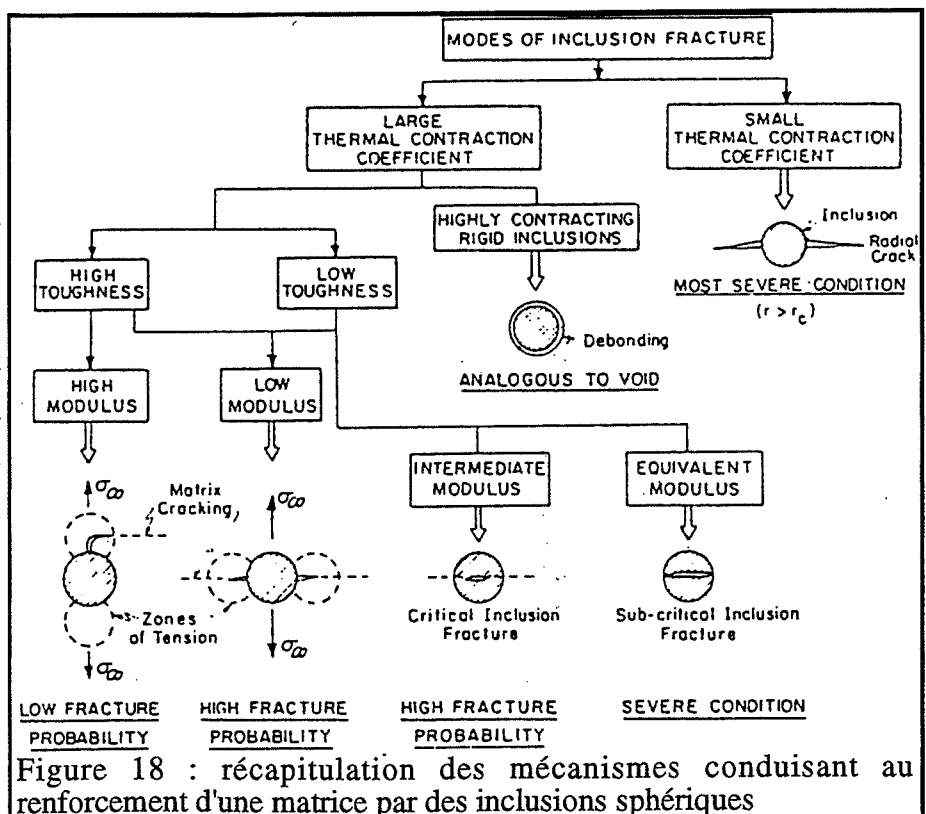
MODES OF INCLUSION FRACTURE

LARGE THERMAL CONTRACTION COEFFICIENT

SMALL THERMAL CONTRACTION COEFFICIENT

Inclusion

Radial Crack

MOST SEVERE CONDITION

$(r > r_c)$

HIGHLY CONTRACTING RIGID INCLUSIONS

Debonding

ANALOGOUS TO VOID

HIGH TOUGHNESS

LOW TOUGHNESS

HIGH MODULUS

LOW MODULUS

INTERMEDIATE MODULUS

EQUIVALENT MODULUS

$\sigma_\infty$

Matrix Cracking

Zones of Tension

$\sigma_\infty$

$\sigma_\infty$

$\sigma_\infty$

Critical Inclusion Fracture

Sub-critical Inclusion Fracture

LOW FRACTURE PROBABILITY

HIGH FRACTURE PROBABILITY

HIGH FRACTURE PROBABILITY

SEVERE CONDITION

Figure 18 : récapitulation des mécanismes conduisant au renforcement d'une matrice par des inclusions sphériques